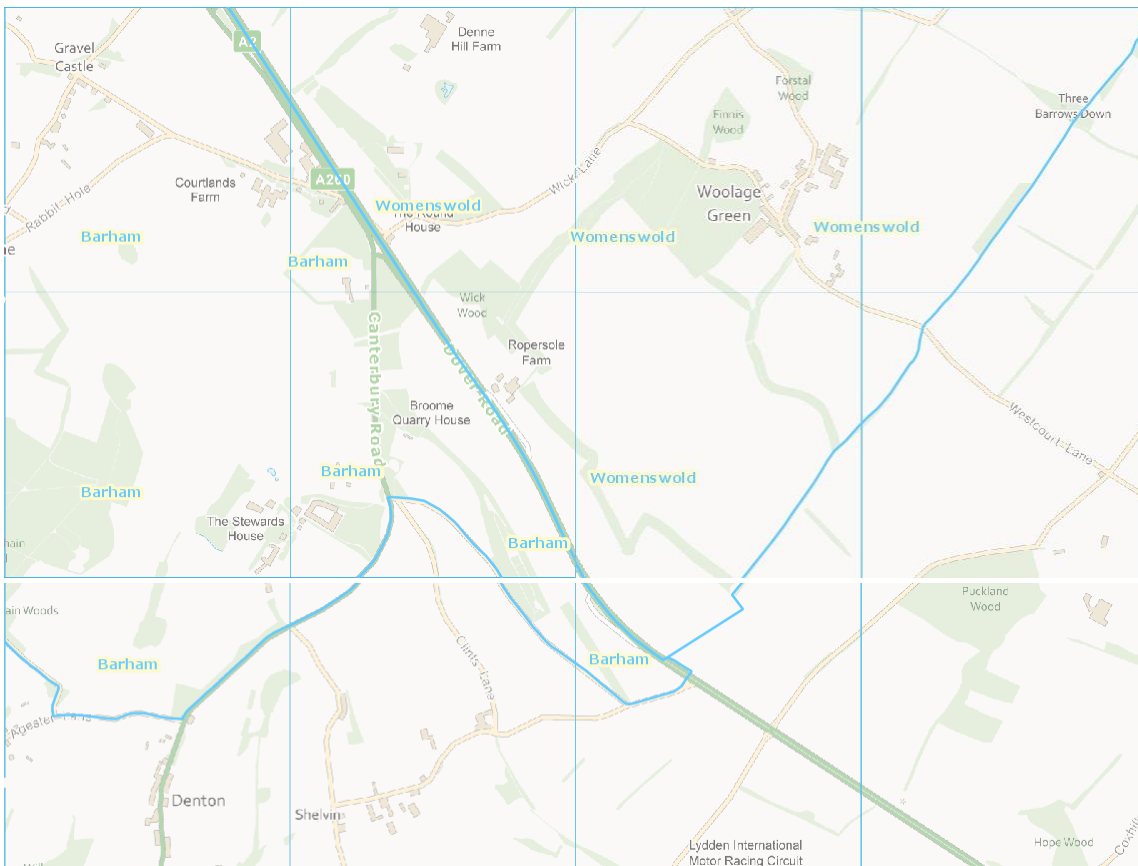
Gravel Castle

A2

Denne Hill Farm

Forstal Wood

Three Barrows Down

Finnis Wood

Courtlands Farm

A260

Rabbit Hole

Womenswold

The Round House

Wick Lane

Woolage Green

Womenswold

Womenswold

Barham

Barham

Wick Wood

Canterbury Road

Dover Road

Ropersole Farm

Broome Quarry House

Westcourt Lane

Barham

Barham

Womenswold

The Stewards House

Barham

Pain Woods

Puckland Wood

Barham

Barham

Clinks Lane

Denton

Shelvin

Lydden International Motor Racing Circuit

Hope Wood